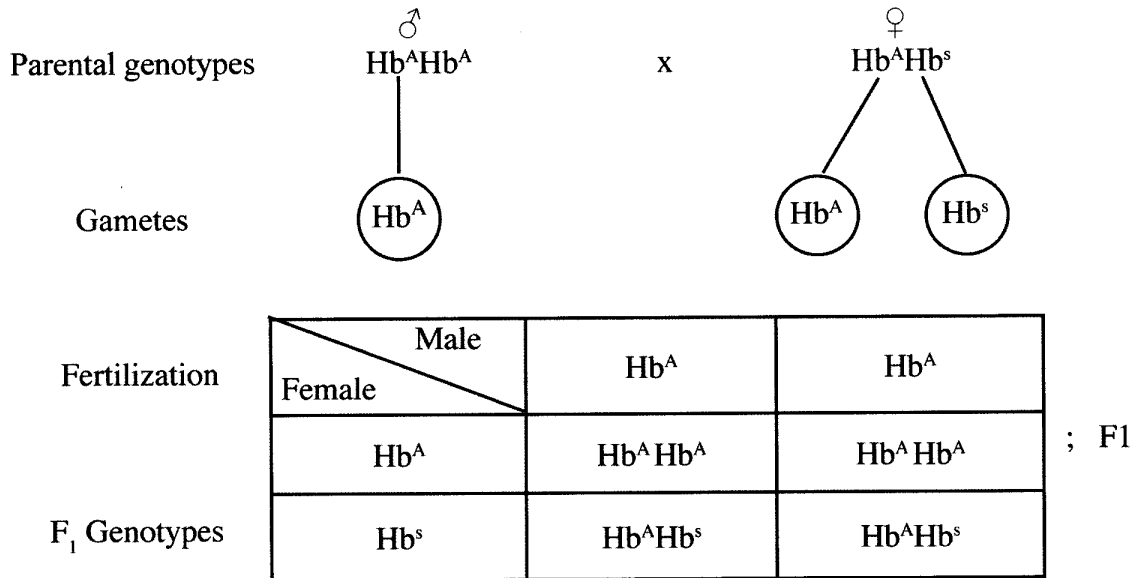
Parental genotypes ♂ $Hb^AHb^A$ x ♀ $Hb^AHb^s$

Gametes $Hb^A$ $Hb^A$ $Hb^s$

Fertilization

| Male / Female | $Hb^A$ | $Hb^A$ |
|---|---|---|
| $Hb^A$ | $Hb^A Hb^A$ | $Hb^A Hb^A$ |
| $Hb^s$ | $Hb^AHb^s$ | $Hb^AHb^s$ |

; F1

$F_1$ Genotypes